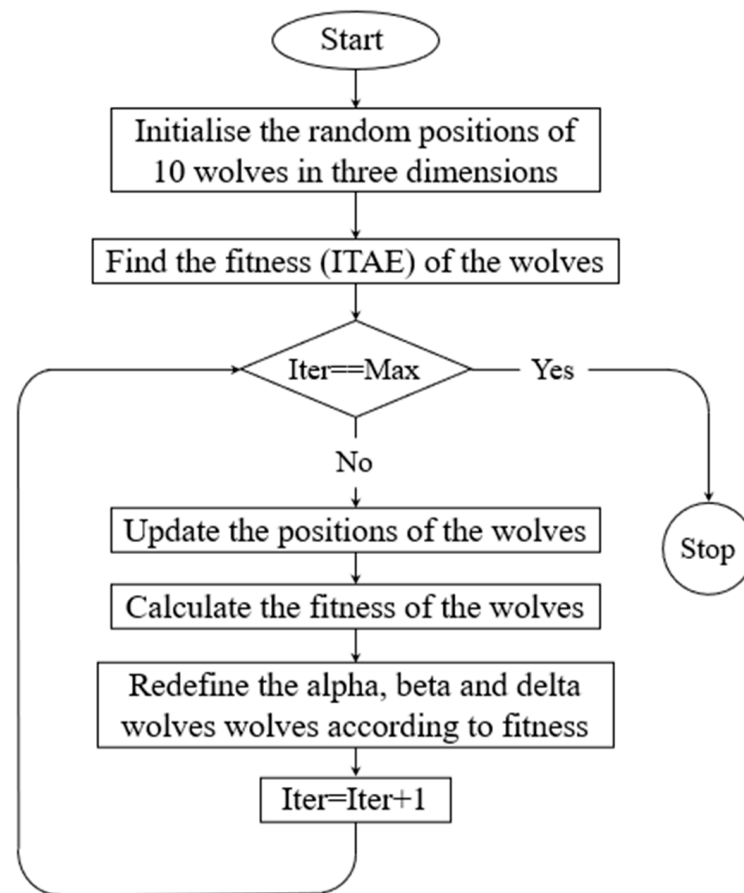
Start

Initialise the random positions of 10 wolves in three dimensions

Find the fitness (ITAE) of the wolves

Iter==Max

Yes

Stop

No

Update the positions of the wolves

Calculate the fitness of the wolves

Redefine the alpha, beta and delta wolves wolves according to fitness

Iter=Iter+1